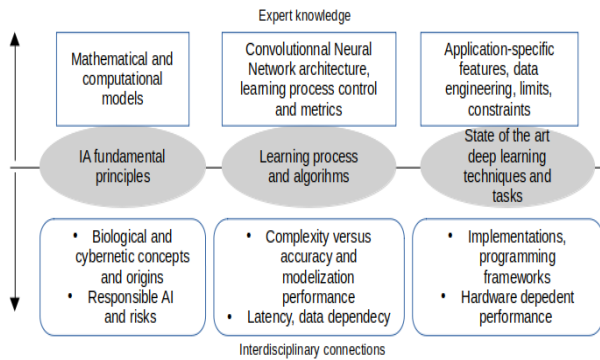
Expert knowledge

Mathematical and computational models

Convolutionnal Neural Network architecture, learning process control and metrics

Application-specific features, data engineering, limits, constraints

IA fundamental principles

Learning process and algorihms

State of the art deep learning techniques and tasks

- Biological and cybernetic concepts and origins
- Responsible AI and risks

- Complexity versus accuracy and modelization performance
- Latency, data dependecy

- Implementations, programming frameworks
- Hardware depedent performance

Interdisciplinary connections